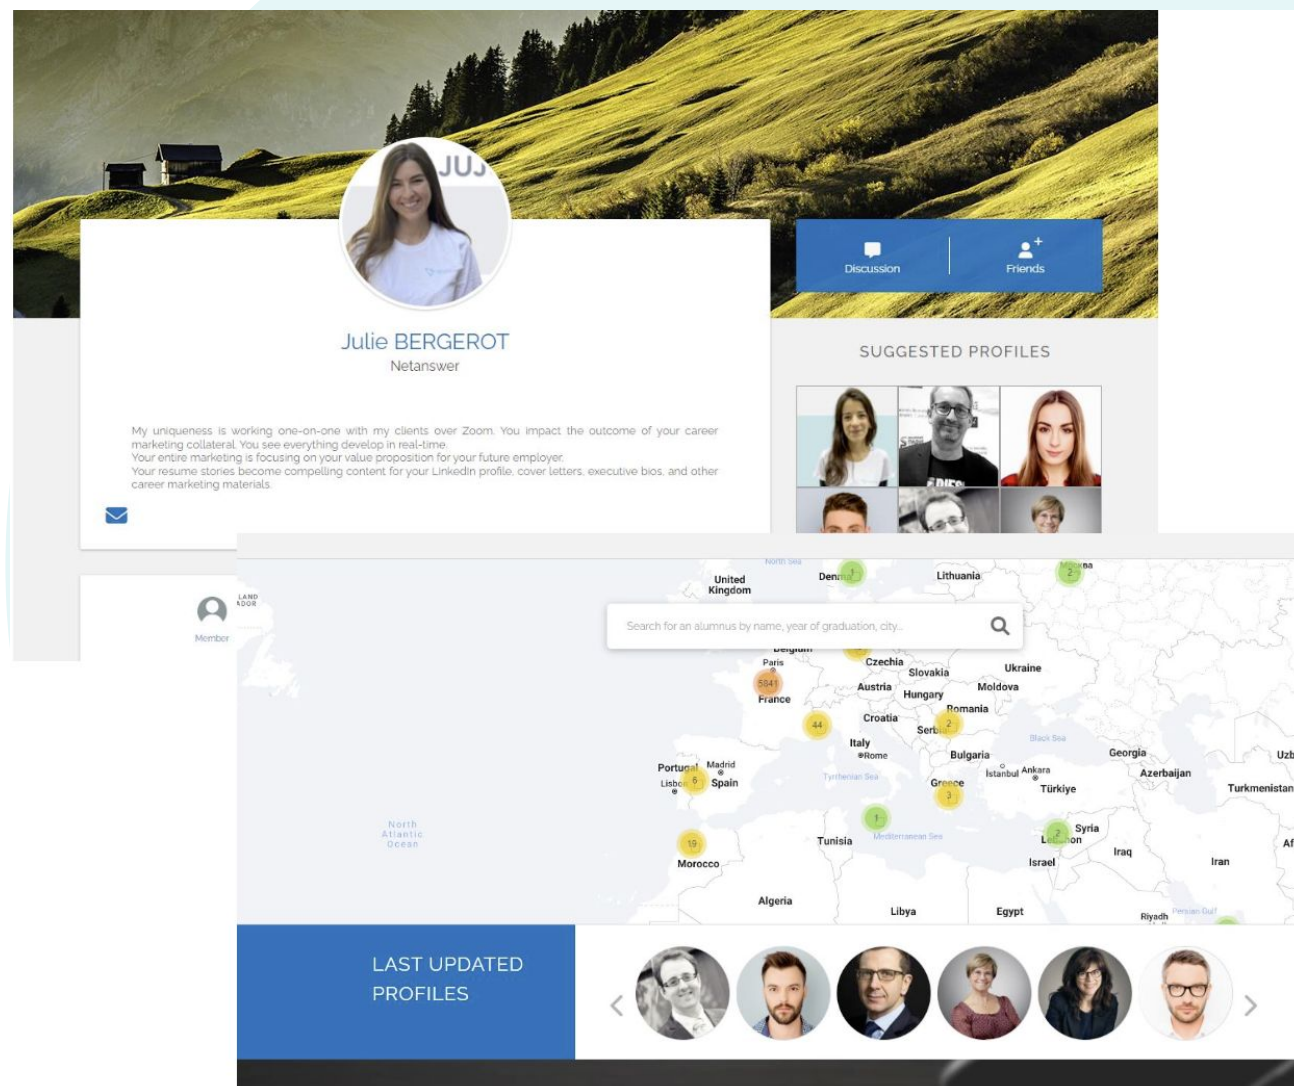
JUJ

Julie BERGEROT
Netanswer

My uniqueness is working one-on-one with my clients over Zoom. You impact the outcome of your career marketing collateral. You see everything develop in real-time.
Your entire marketing is focusing on your value proposition for your future employer.
Your resume stories become compelling content for your LinkedIn profile, cover letters, executive bios, and other career marketing materials.

Discussion
Friends

SUGGESTED PROFILES

Member

Search for an alumnus by name, year of graduation, city...

North Sea
United Kingdom
Denmark
Lithuania
Belgium
Paris
France
Czechia
Slovakia
Ukraine
Austria
Hungary
Moldova
Romania
Croatia
Serbia
Italy
Rome
Bulgaria
Black Sea
Georgia
Istanbul
Ankara
Azerbaijan
Türkiye
Turkmenistan
Portugal
Madrid
Lisbon
Spain
Tyrrhenian Sea
Greece
North Atlantic Ocean
Tunisia
Mediterranean Sea
Syria
Lebanon
Iraq
Iran
Morocco
Israel
Algeria
Libya
Egypt
Riyadh
Persian Gulf
5841
44
19
6
1
2
3

LAST UPDATED PROFILES